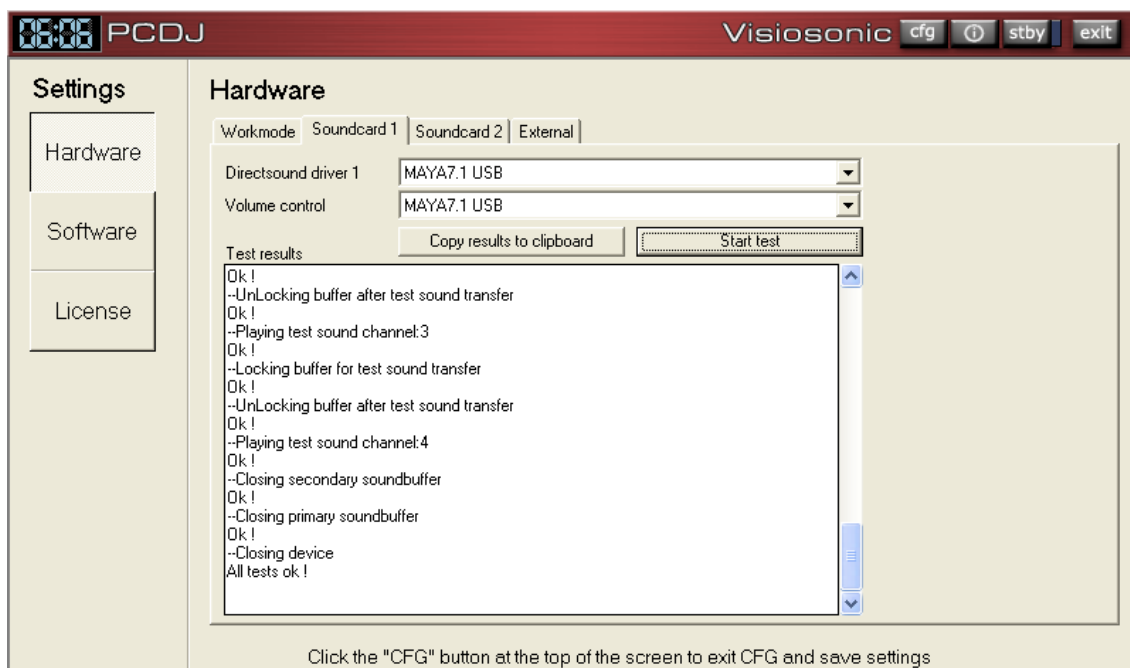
88:88 PCDJ

Visiosonic cfg ⓘ stby exit

Settings

Hardware

Software

License

Hardware

Workmode | Soundcard 1 | Soundcard 2 | External

Directsound driver 1 MAYA7.1 USB

Volume control MAYA7.1 USB

Copy results to clipboard

Start test

Test results

Ok !
--UnLocking buffer after test sound transfer
Ok !
--Playing test sound channel:3
Ok !
--Locking buffer for test sound transfer
Ok !
--UnLocking buffer after test sound transfer
Ok !
--Playing test sound channel:4
Ok !
--Closing secondary soundbuffer
Ok !
--Closing primary soundbuffer
Ok !
--Closing device
All tests ok !

Click the "CFG" button at the top of the screen to exit CFG and save settings